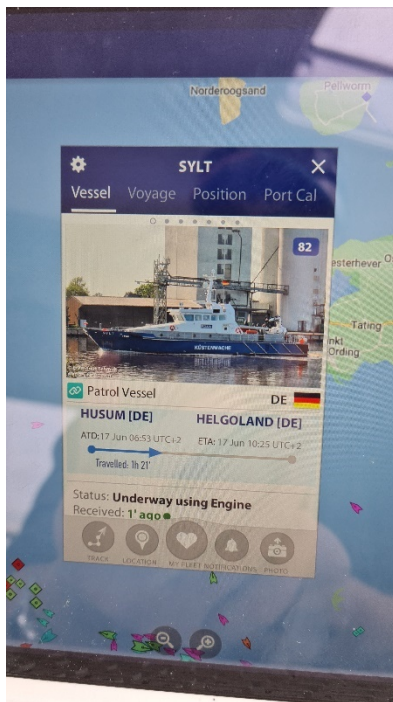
Norderoogsand

Pellworm

SYLT

Vessel Voyage Position Port Cal

82

esterhever

Tating

nkt Ording

KÜSTENWACHE

Patrol Vessel

DE

HUSUM [DE]

HELGOLAND [DE]

ATD: 17 Jun 06:53 UTC+2

ETA: 17 Jun 10:25 UTC+2

Travelled: 1h 21'

Status: Underway using Engine

Received: 1' ago

TRACK LOCATION MY FLEET NOTIFICATIONS PHOTO